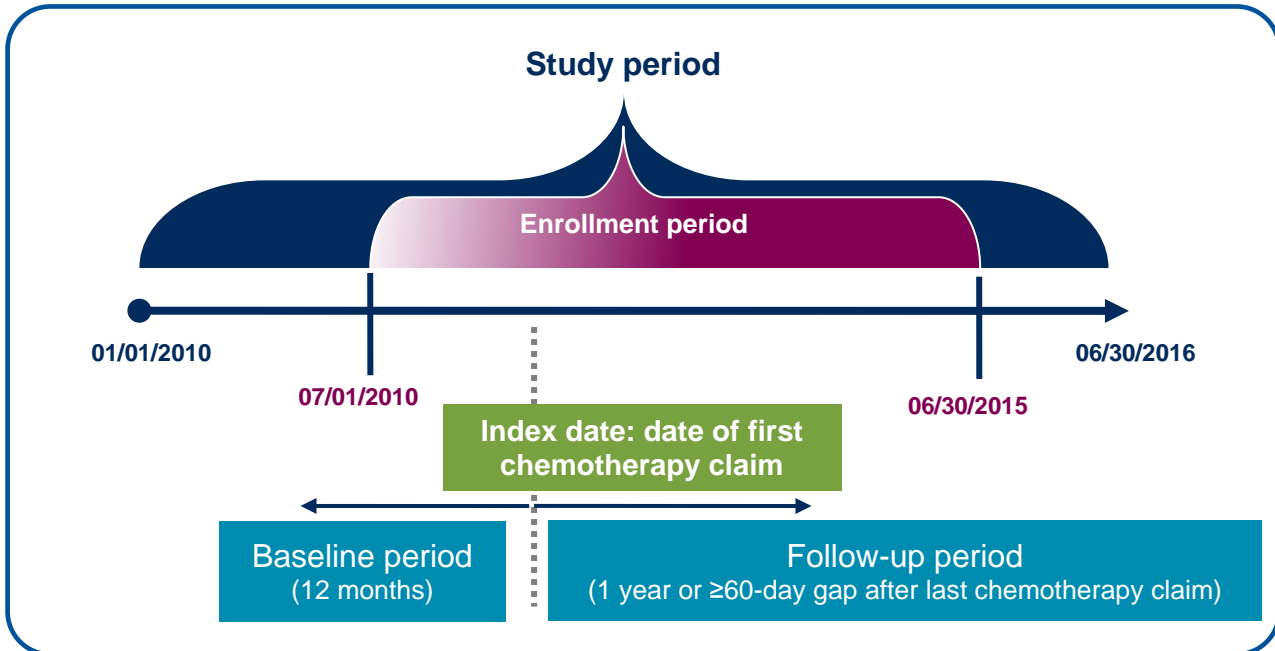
Study period

Enrollment period

01/01/2010

07/01/2010

06/30/2015

06/30/2016

Index date: date of first chemotherapy claim

Baseline period
(12 months)

Follow-up period
(1 year or ≥60-day gap after last chemotherapy claim)